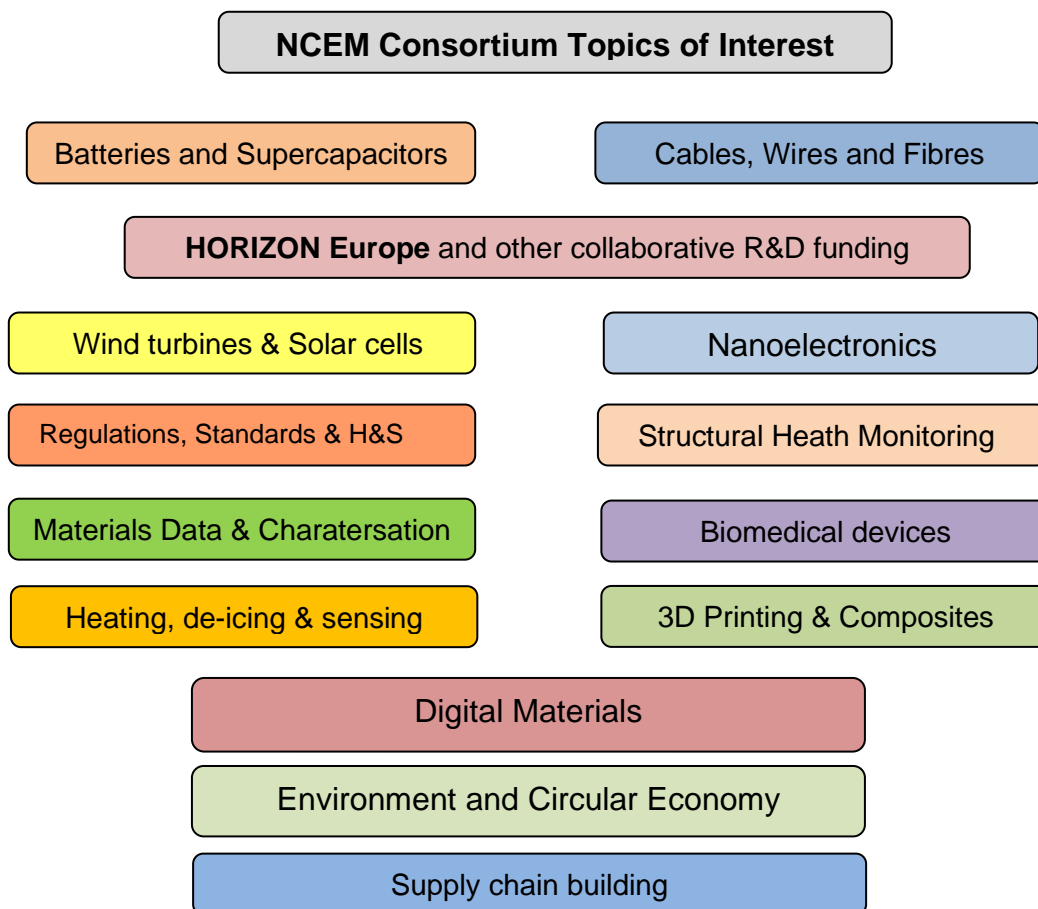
NCEM Consortium Topics of Interest

Batteries and Supercapacitors

Cables, Wires and Fibres

HORIZON Europe and other collaborative R&D funding

Wind turbines & Solar cells

Nanoelectronics

Regulations, Standards & H&S

Structural Heath Monitoring

Materials Data & Charatersation

Biomedical devices

Heating, de-icing & sensing

3D Printing & Composites

Digital Materials

Environment and Circular Economy

Supply chain building